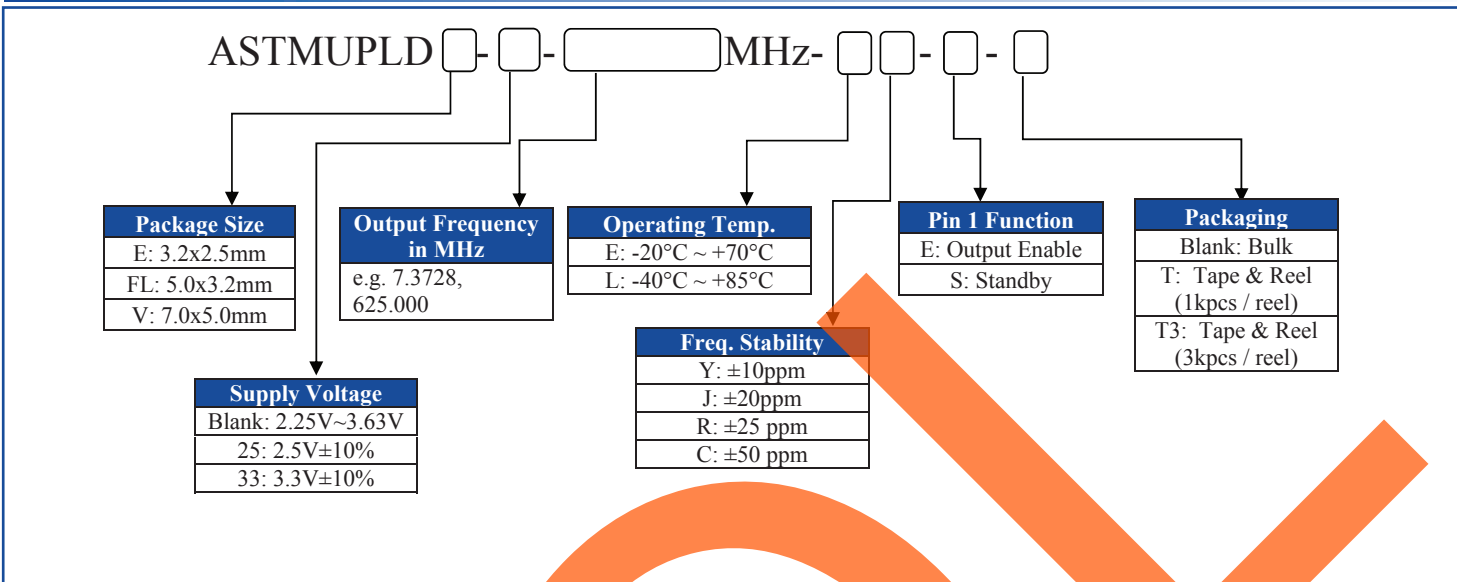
ASTMUPLD [ ]-[ ]-[ ]MHz-[ ][ ]-[ ]-[ ]

| Package Size |
|---|
| E: 3.2x2.5mm |
| FL: 5.0x3.2mm |
| V: 7.0x5.0mm |

| Output Frequency in MHz |
|---|
| e.g. 7.3728, 625.000 |

| Operating Temp. |
|---|
| E: -20°C ~ +70°C |
| L: -40°C ~ +85°C |

| Pin 1 Function |
|---|
| E: Output Enable |
| S: Standby |

| Packaging |
|---|
| Blank: Bulk |
| T: Tape & Reel (1kpcs / reel) |
| T3: Tape & Reel (3kpcs / reel) |

| Freq. Stability |
|---|
| Y: ±10ppm |
| J: ±20ppm |
| R: ±25 ppm |
| C: ±50 ppm |

| Supply Voltage |
|---|
| Blank: 2.25V~3.63V |
| 25: 2.5V±10% |
| 33: 3.3V±10% |